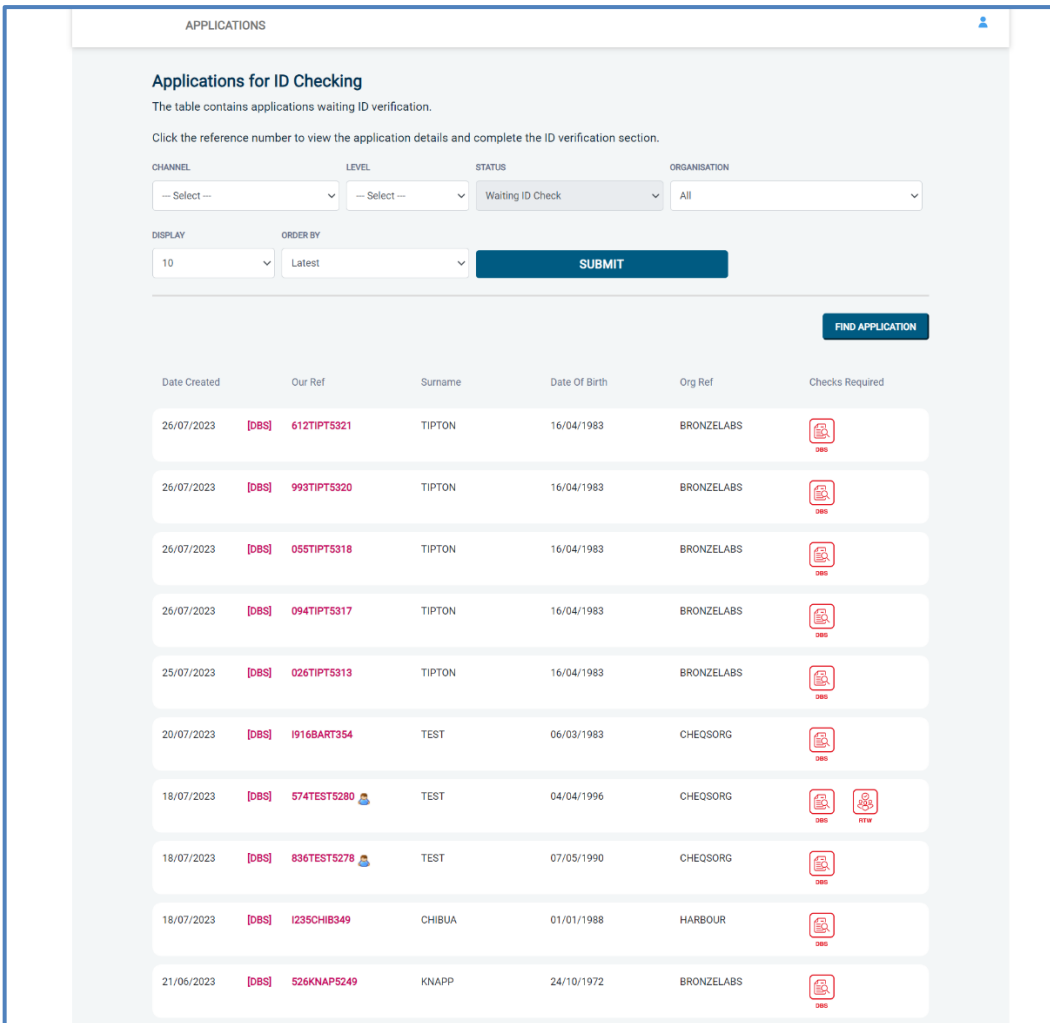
APPLICATIONS

Applications for ID Checking

The table contains applications waiting ID verification.

Click the reference number to view the application details and complete the ID verification section.

CHANNEL
--- Select ---

LEVEL
--- Select ---

STATUS
Waiting ID Check

ORGANISATION
All

DISPLAY
10

ORDER BY
Latest

SUBMIT

FIND APPLICATION

| Date Created | | Our Ref | Surname | Date Of Birth | Org Ref | Checks Required |
|---|---|---|---|---|---|---|
| 26/07/2023 | [DBS] | 612TIPT5321 | TIPTON | 16/04/1983 | BRONZELABS | DBS |
| 26/07/2023 | [DBS] | 993TIPT5320 | TIPTON | 16/04/1983 | BRONZELABS | DBS |
| 26/07/2023 | [DBS] | 055TIPT5318 | TIPTON | 16/04/1983 | BRONZELABS | DBS |
| 26/07/2023 | [DBS] | 094TIPT5317 | TIPTON | 16/04/1983 | BRONZELABS | DBS |
| 25/07/2023 | [DBS] | 026TIPT5313 | TIPTON | 16/04/1983 | BRONZELABS | DBS |
| 20/07/2023 | [DBS] | I916BART354 | TEST | 06/03/1983 | CHEQSORG | DBS |
| 18/07/2023 | [DBS] | 574TEST5280 | TEST | 04/04/1996 | CHEQSORG | DBS RTW |
| 18/07/2023 | [DBS] | 836TEST5278 | TEST | 07/05/1990 | CHEQSORG | DBS |
| 18/07/2023 | [DBS] | I235CHIB349 | CHIBUA | 01/01/1988 | HARBOUR | DBS |
| 21/06/2023 | [DBS] | 526KNAP5249 | KNAPP | 24/10/1972 | BRONZELABS | DBS |